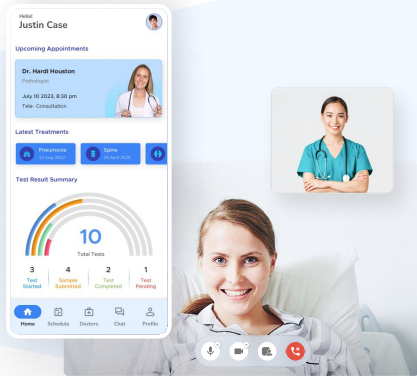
Hello!
Justin Case

Upcoming Appointments

Dr. Hardi Houston
Pathologist

July 10 2023, 8:30 pm
Tele- Consultation

Latest Treatments

Pneumonia
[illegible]

Spine
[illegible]

Test Result Summary

10
Total Tests

3
Test Started

4
Sample Submitted

2
Test Completed

1
Test Pending

Home
Schedule
Doctors
Chat
Profile